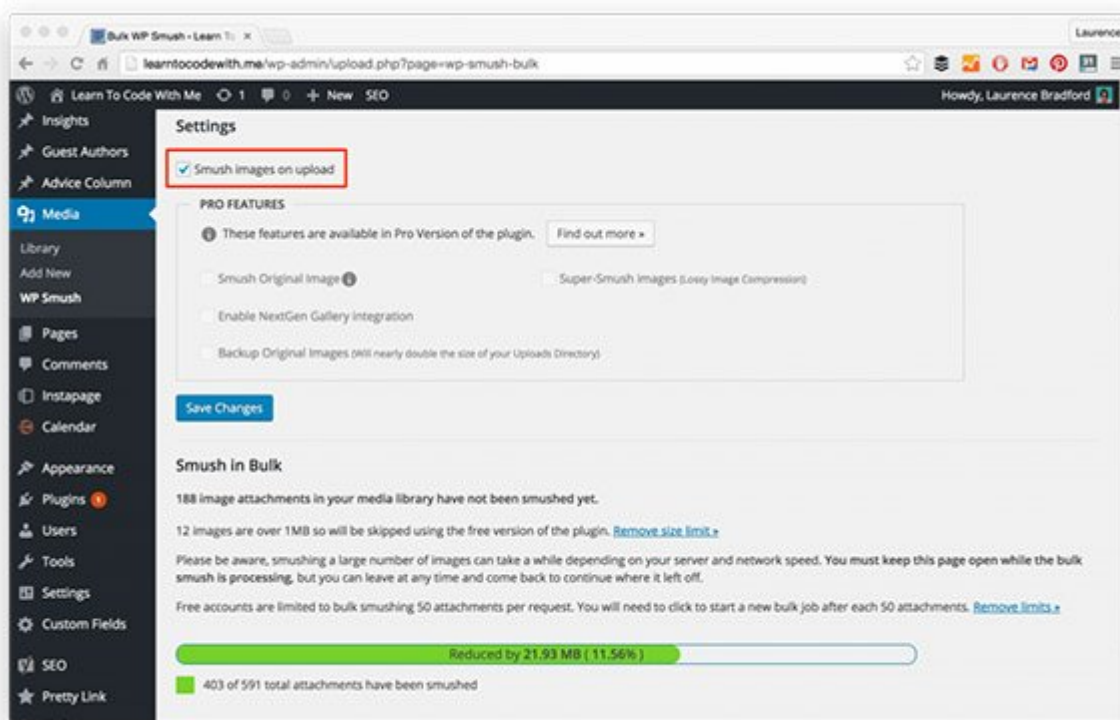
Bulk WP Smush - Learn To ×

Laurence

learntocodewith.me/wp-admin/upload.php?page=wp-smush-bulk

Learn To Code With Me 1 0 + New SEO

Howdy, Laurence Bradford

Insights
Guest Authors
Advice Column
Media
Library
Add New
WP Smush
Pages
Comments
Instapage
Calendar
Appearance
Plugins 1
Users
Tools
Settings
Custom Fields
SEO
Pretty Link

Settings

Smush images on upload

PRO FEATURES

These features are available in Pro Version of the plugin. Find out more »

Smush Original Image

Super-Smush images (Lossy Image Compression)

Enable NextGen Gallery integration

Backup Original Images (Will nearly double the size of your Uploads Directory)

Save Changes

Smush in Bulk

188 image attachments in your media library have not been smushed yet.

12 images are over 1MB so will be skipped using the free version of the plugin. Remove size limit »

Please be aware, smushing a large number of images can take a while depending on your server and network speed. You must keep this page open while the bulk smush is processing, but you can leave at any time and come back to continue where it left off.

Free accounts are limited to bulk smushing 50 attachments per request. You will need to click to start a new bulk job after each 50 attachments. Remove limits »

Reduced by 21.93 MB ( 11.56% )

403 of 591 total attachments have been smushed